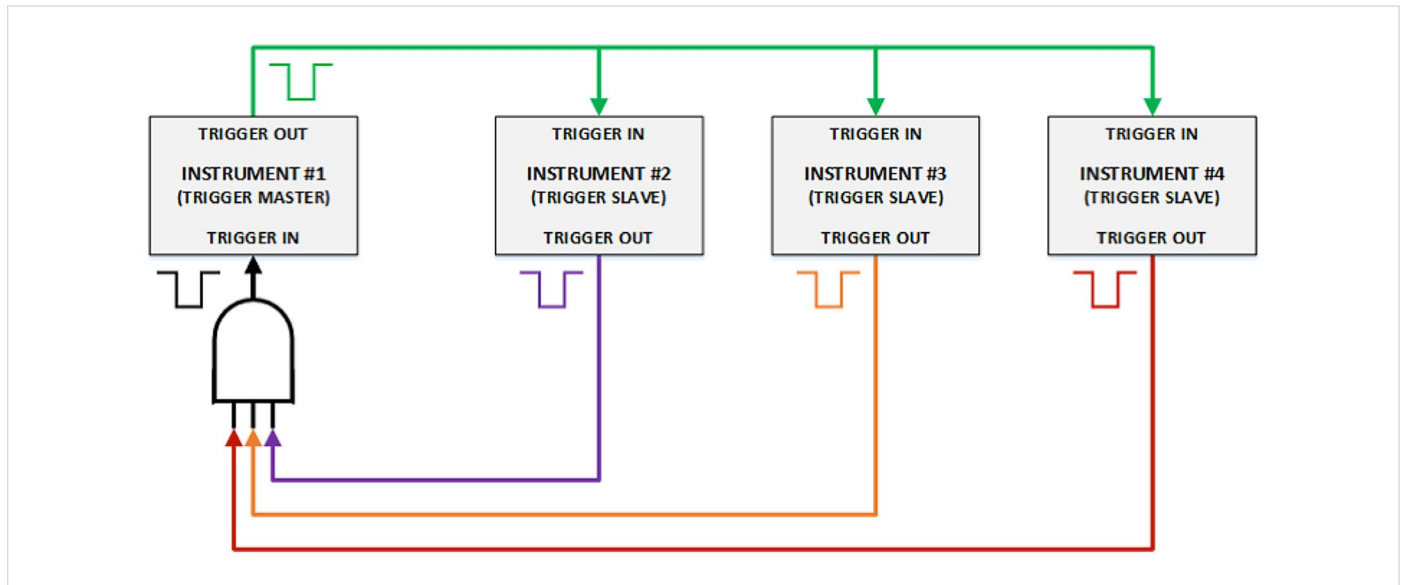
TRIGGER OUT
INSTRUMENT #1
(TRIGGER MASTER)
TRIGGER IN

TRIGGER IN
INSTRUMENT #2
(TRIGGER SLAVE)
TRIGGER OUT

TRIGGER IN
INSTRUMENT #3
(TRIGGER SLAVE)
TRIGGER OUT

TRIGGER IN
INSTRUMENT #4
(TRIGGER SLAVE)
TRIGGER OUT